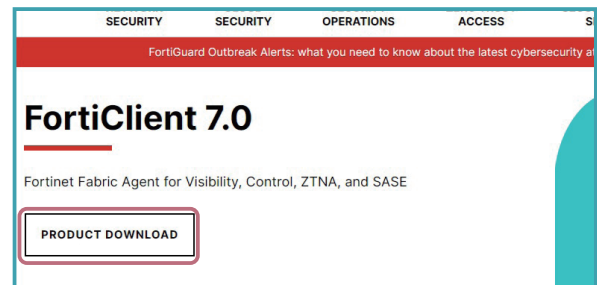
SECURITY SECURITY OPERATIONS ACCESS S

FortiGuard Outbreak Alerts: what you need to know about the latest cybersecurity a

FortiClient 7.0

Fortinet Fabric Agent for Visibility, Control, ZTNA, and SASE

PRODUCT DOWNLOAD